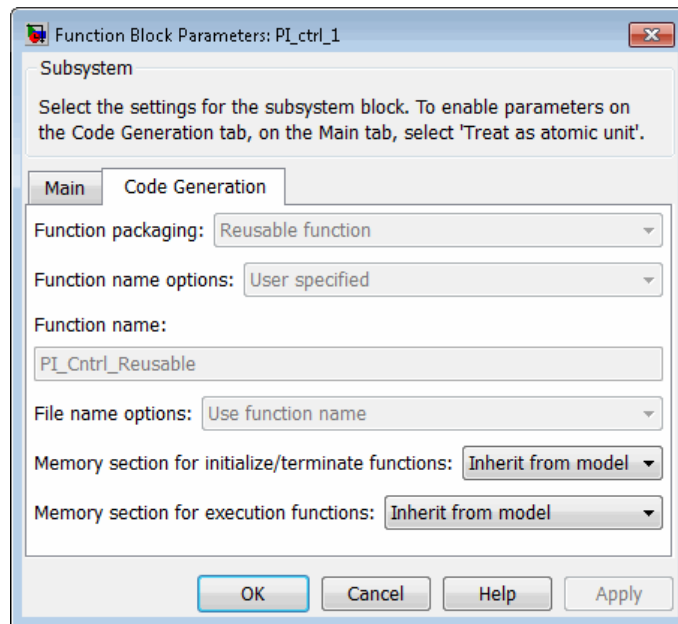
Function Block Parameters: PI_ctrl_1

Subsystem

Select the settings for the subsystem block. To enable parameters on the Code Generation tab, on the Main tab, select 'Treat as atomic unit'.

Main | Code Generation

Function packaging: Reusable function

Function name options: User specified

Function name:

PI_Cntrl_Reusable

File name options: Use function name

Memory section for initialize/terminate functions: Inherit from model

Memory section for execution functions: Inherit from model

OK | Cancel | Help | Apply